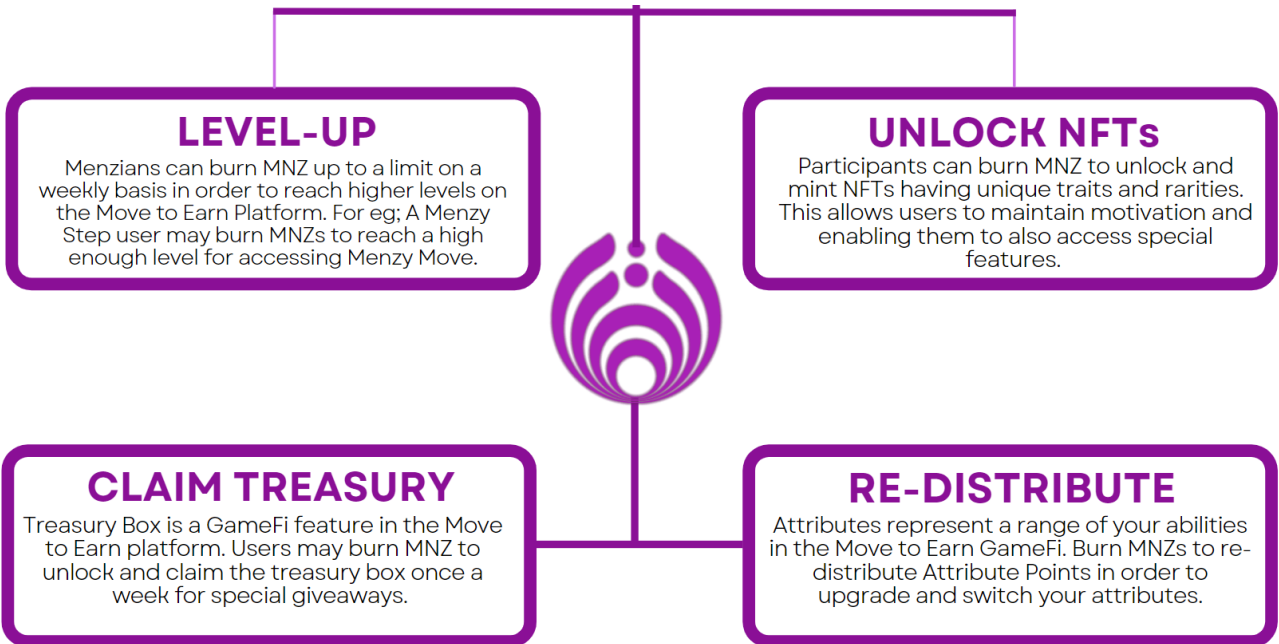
LEVEL-UP

Menzians can burn MNZ up to a limit on a weekly basis in order to reach higher levels on the Move to Earn Platform. For eg; A Menzy Step user may burn MNZs to reach a high enough level for accessing Menzy Move.

UNLOCK NFTs

Participants can burn MNZ to unlock and mint NFTs having unique traits and rarities. This allows users to maintain motivation and enabling them to also access special features.

CLAIM TREASURY

Treasury Box is a GameFi feature in the Move to Earn platform. Users may burn MNZ to unlock and claim the treasury box once a week for special giveaways.

RE-DISTRIBUTE

Attributes represent a range of your abilities in the Move to Earn GameFi. Burn MNZs to redistribute Attribute Points in order to upgrade and switch your attributes.